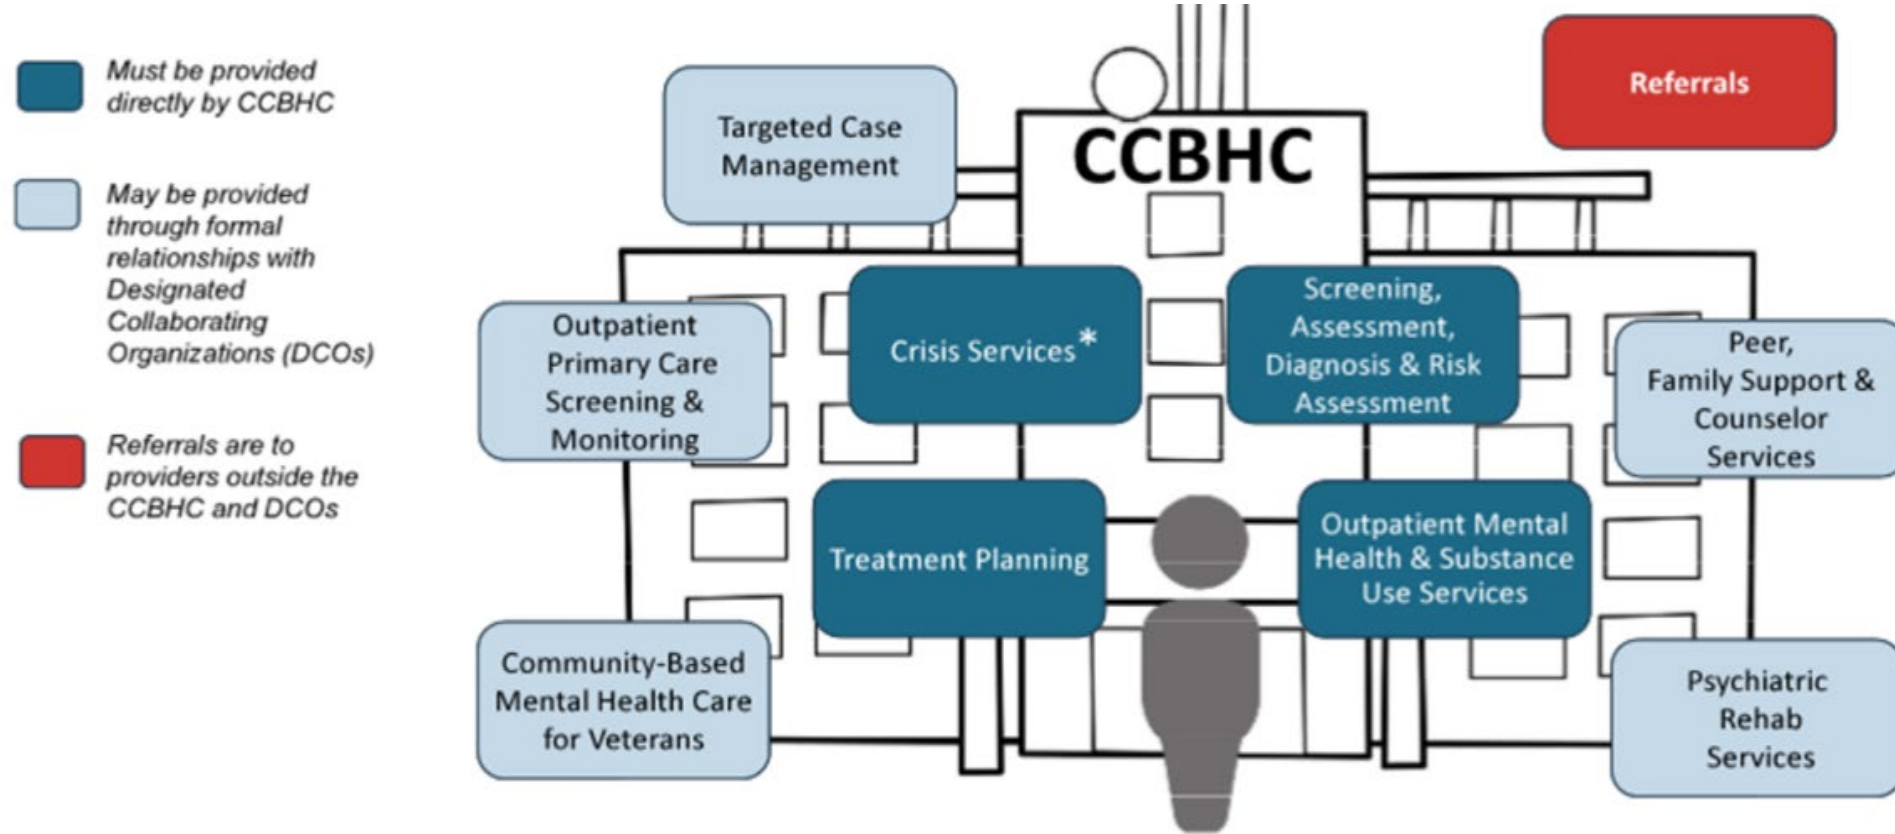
Must be provided directly by CCBHC

May be provided through formal relationships with Designated Collaborating Organizations (DCOs)

Referrals are to providers outside the CCBHC and DCOs

Targeted Case Management

CCBHC

Referrals

Outpatient Primary Care Screening & Monitoring

Crisis Services*

Screening, Assessment, Diagnosis & Risk Assessment

Peer, Family Support & Counselor Services

Treatment Planning

Outpatient Mental Health & Substance Use Services

Community-Based Mental Health Care for Veterans

Psychiatric Rehab Services